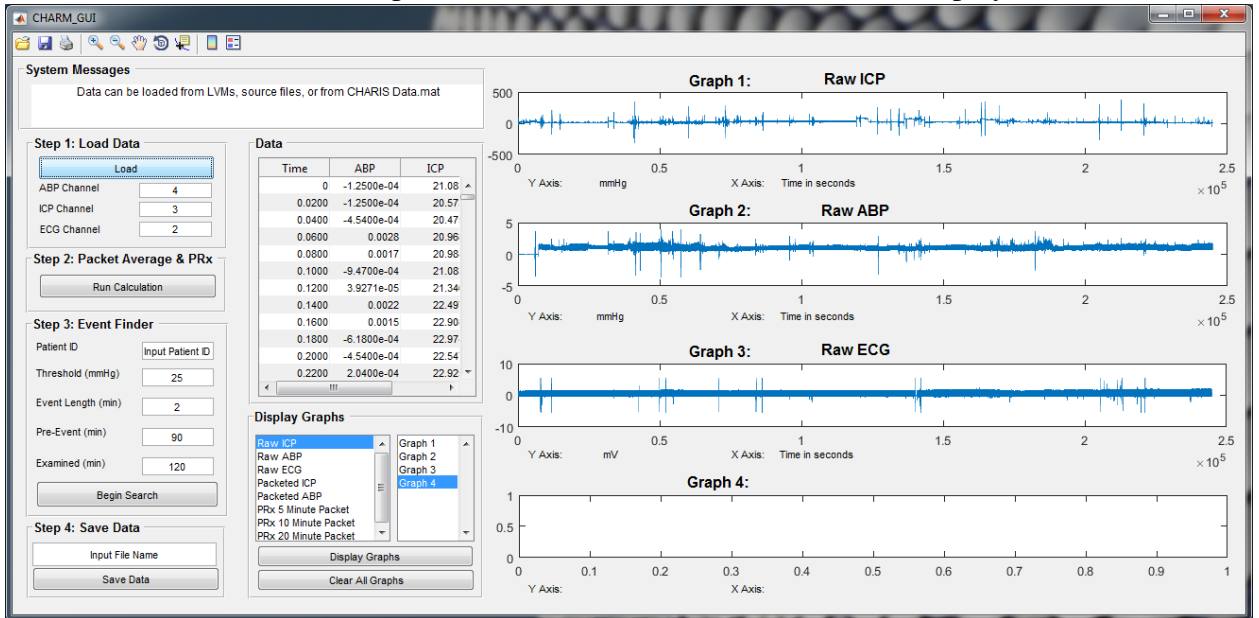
CHARM_GUI

System Messages

Data can be loaded from LVMs, source files, or from CHARIS Data.mat

Step 1: Load Data

Load

ABP Channel 4

ICP Channel 3

ECG Channel 2

Step 2: Packet Average & PRx

Run Calculation

Step 3: Event Finder

Patient ID Input Patient ID

Threshold (mmHg) 25

Event Length (min) 2

Pre-Event (min) 90

Examined (min) 120

Begin Search

Step 4: Save Data

Input File Name

Save Data

Data

| Time | ABP | ICP |
|---|---|---|
| 0 | -1.2500e-04 | 21.08 |
| 0.0200 | -1.2500e-04 | 20.57 |
| 0.0400 | -4.5400e-04 | 20.47 |
| 0.0600 | 0.0028 | 20.96 |
| 0.0800 | 0.0017 | 20.98 |
| 0.1000 | -9.4700e-04 | 21.08 |
| 0.1200 | 3.9271e-05 | 21.34 |
| 0.1400 | 0.0022 | 22.49 |
| 0.1600 | 0.0015 | 22.90 |
| 0.1800 | -6.1800e-04 | 22.97 |
| 0.2000 | -4.5400e-04 | 22.54 |
| 0.2200 | 2.0400e-04 | 22.92 |

Display Graphs

Raw ICP
Raw ABP
Raw ECG
Packeted ICP
Packeted ABP
PRx 5 Minute Packet
PRx 10 Minute Packet
PRx 20 Minute Packet

Graph 1
Graph 2
Graph 3
Graph 4

Display Graphs

Clear All Graphs

Graph 1: Raw ICP

500
0
-500
0 0.5 1 1.5 2 2.5
Y Axis: mmHg X Axis: Time in seconds $\times 10^5$

Graph 2: Raw ABP

5
0
-5
0 0.5 1 1.5 2 2.5
Y Axis: mmHg X Axis: Time in seconds $\times 10^5$

Graph 3: Raw ECG

10
0
-10
0 0.5 1 1.5 2 2.5
Y Axis: mV X Axis: Time in seconds $\times 10^5$

Graph 4:

1
0.5
0
0 0.1 0.2 0.3 0.4 0.5 0.6 0.7 0.8 0.9 1
Y Axis: X Axis: